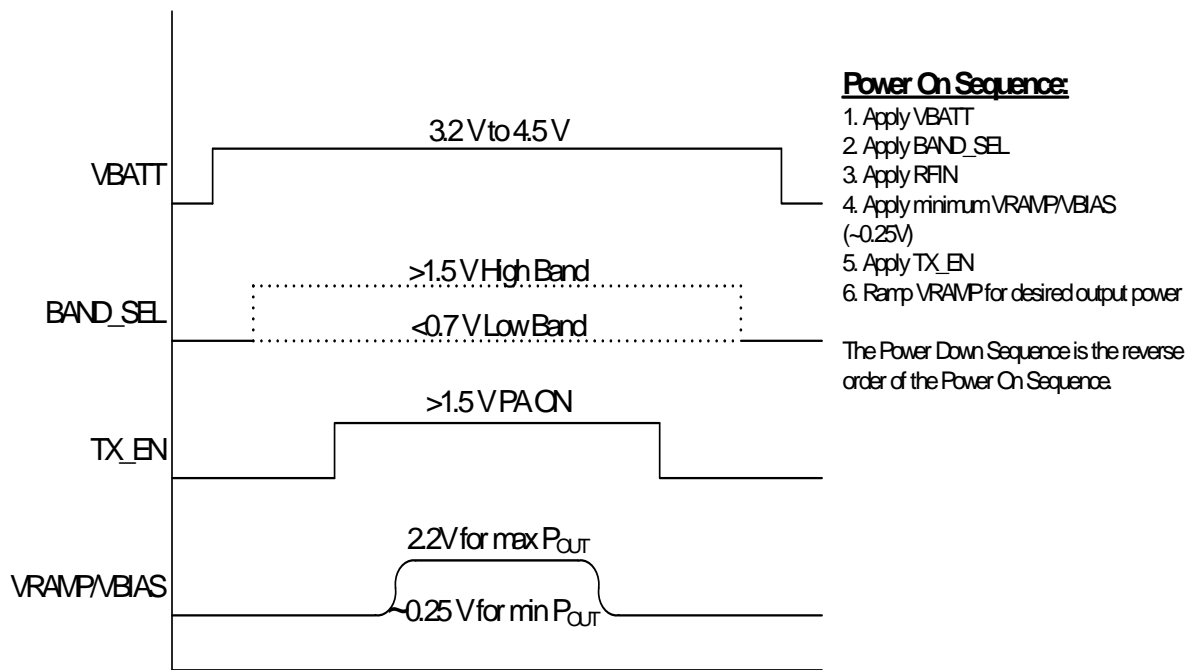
VBATT

3.2 V to 4.5 V

BAND_SEL

>1.5 V High Band

<0.7 V Low Band

TX_EN

>1.5 V PA ON

VRAMP/VBIAS

2.2V for max $P_{OUT}$

~0.25 V for min $P_{OUT}$

**Power On Sequence:**

1. Apply VBATT
2. Apply BAND_SEL
3. Apply RFIN
4. Apply minimum VRAMP/VBIAS (~0.25V)
5. Apply TX_EN
6. Ramp VRAMP for desired output power

The Power Down Sequence is the reverse order of the Power On Sequence.